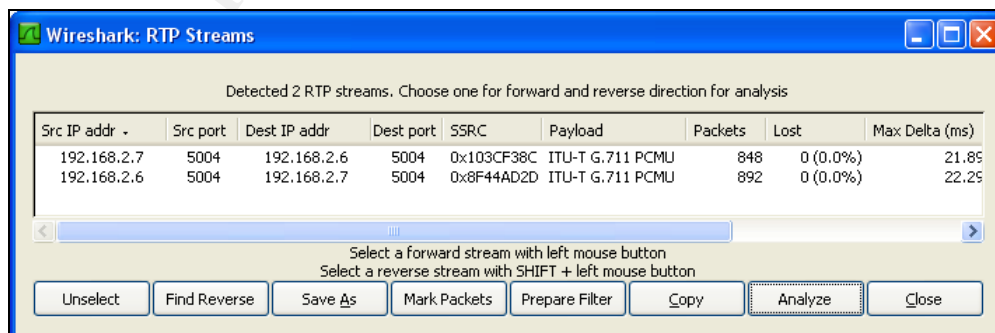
Wireshark: RTP Streams

Detected 2 RTP streams. Choose one for forward and reverse direction for analysis

| Src IP addr | Src port | Dest IP addr | Dest port | SSRC | Payload | Packets | Lost | Max Delta (ms) |
|---|---|---|---|---|---|---|---|---|
| 192.168.2.7 | 5004 | 192.168.2.6 | 5004 | 0x103CF38C | ITU-T G.711 PCMU | 848 | 0 (0.0%) | 21.89 |
| 192.168.2.6 | 5004 | 192.168.2.7 | 5004 | 0x8F44AD2D | ITU-T G.711 PCMU | 892 | 0 (0.0%) | 22.29 |

Select a forward stream with left mouse button
Select a reverse stream with SHIFT + left mouse button

Unselect | Find Reverse | Save As | Mark Packets | Prepare Filter | Copy | Analyze | Close